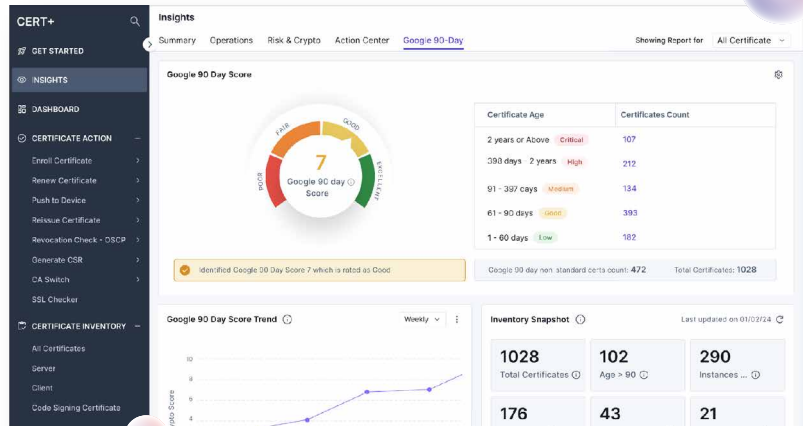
CERT+

GET STARTED
INSIGHTS
DASHBOARD
CERTIFICATE ACTION
Enroll Certificate
Renew Certificate
Push to Device
Reissue Certificate
Revocation Check - OSCP
Generate CSR
CA Switch
SSL Checker
CERTIFICATE INVENTORY
All Certificates
Server
Client
Code Signing Certificate

Insights

Summary Operations Risk & Crypto Action Center Google 90-Day

Showing Report for All Certificate

Google 90 Day Score

POOR FAIR GOOD EXCELLENT

7
Google 90 day Score

| Certificate Age | Certificates Count |
|---|---|
| 2 years or Above Critical | 107 |
| 398 days - 2 years High | 212 |
| 91 - 397 days Medium | 134 |
| 61 - 90 days Good | 393 |
| 1 - 60 days Low | 182 |

Identified Google 90 Day Score 7 which is rated as Good

Google 90 day non-standard certs count: 472 Total Certificates: 1028

Google 90 Day Score Trend

Weekly

10
8
6
4

Crypto Score

Inventory Snapshot

Last updated on 01/02/24

1028
Total Certificates

102
Ago > 90

290
Instances ...

176

43

21